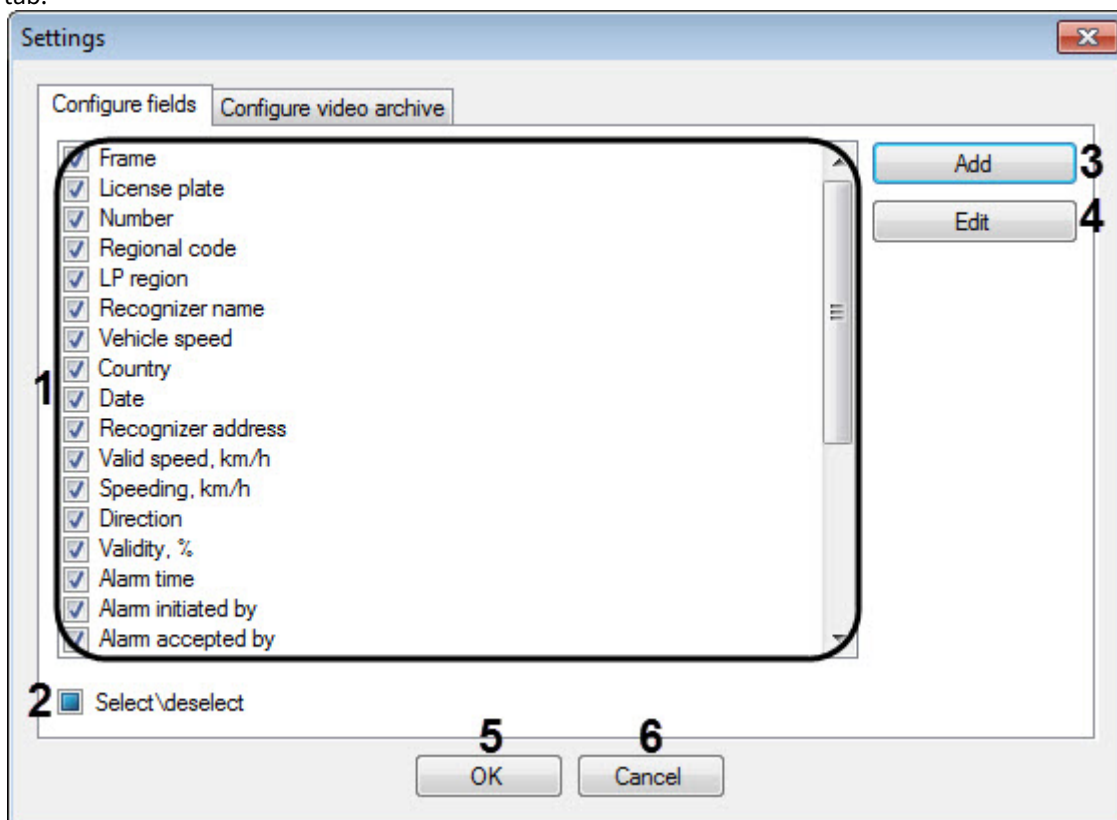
tab:

Settings

Configure fields | Configure video archive

Frame
License plate
Number
Regional code
LP region
Recognizer name
Vehicle speed
Country
Date
Recognizer address
Valid speed, km/h
Speeding, km/h
Direction
Validity, %
Alarm time
Alarm initiated by
Alarm accepted by

1

Add 3
Edit 4

2 Select\deselect

5 6
OK Cancel